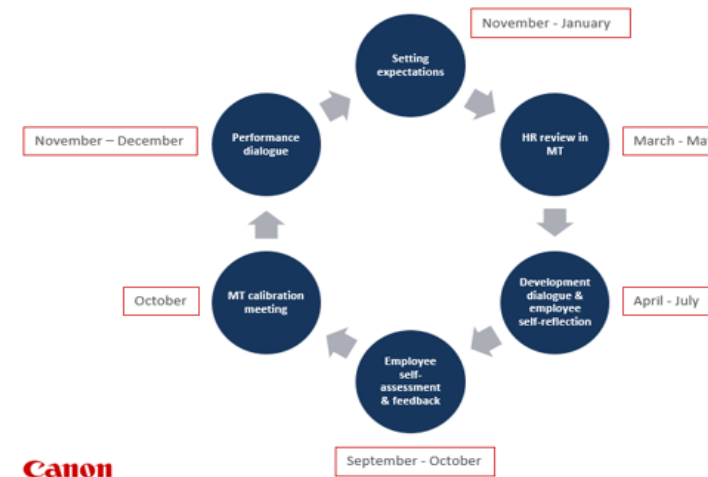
November - January

Setting expectations

November – December

Performance dialogue

HR review in MT

March - Ma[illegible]

Development dialogue & employee self-reflection

April - July

October

MT calibration meeting

Employee self-assessment & feedback

September - October

Canon